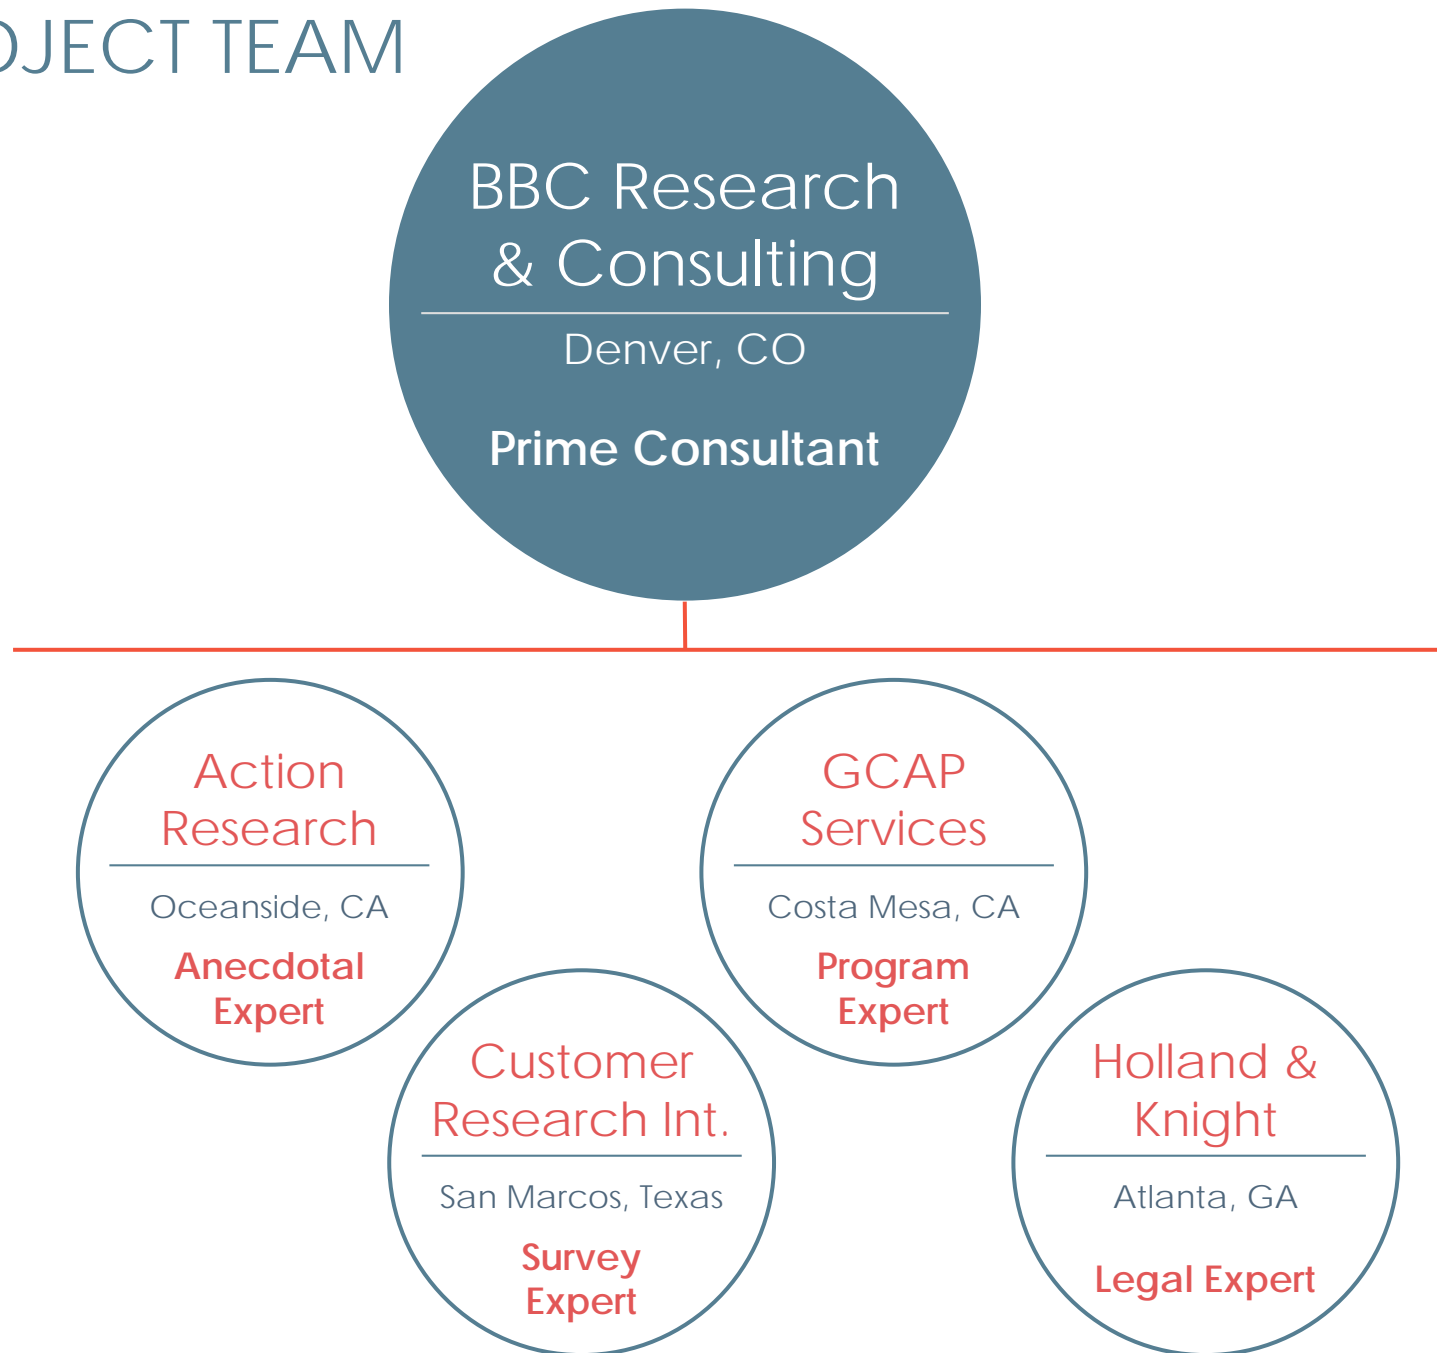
OJECT TEAM

BBC Research & Consulting

Denver, CO

Prime Consultant

Action Research

Oceanside, CA

Anecdotal Expert

GCAP Services

Costa Mesa, CA

Program Expert

Customer Research Int.

San Marcos, Texas

Survey Expert

Holland & Knight

Atlanta, GA

Legal Expert